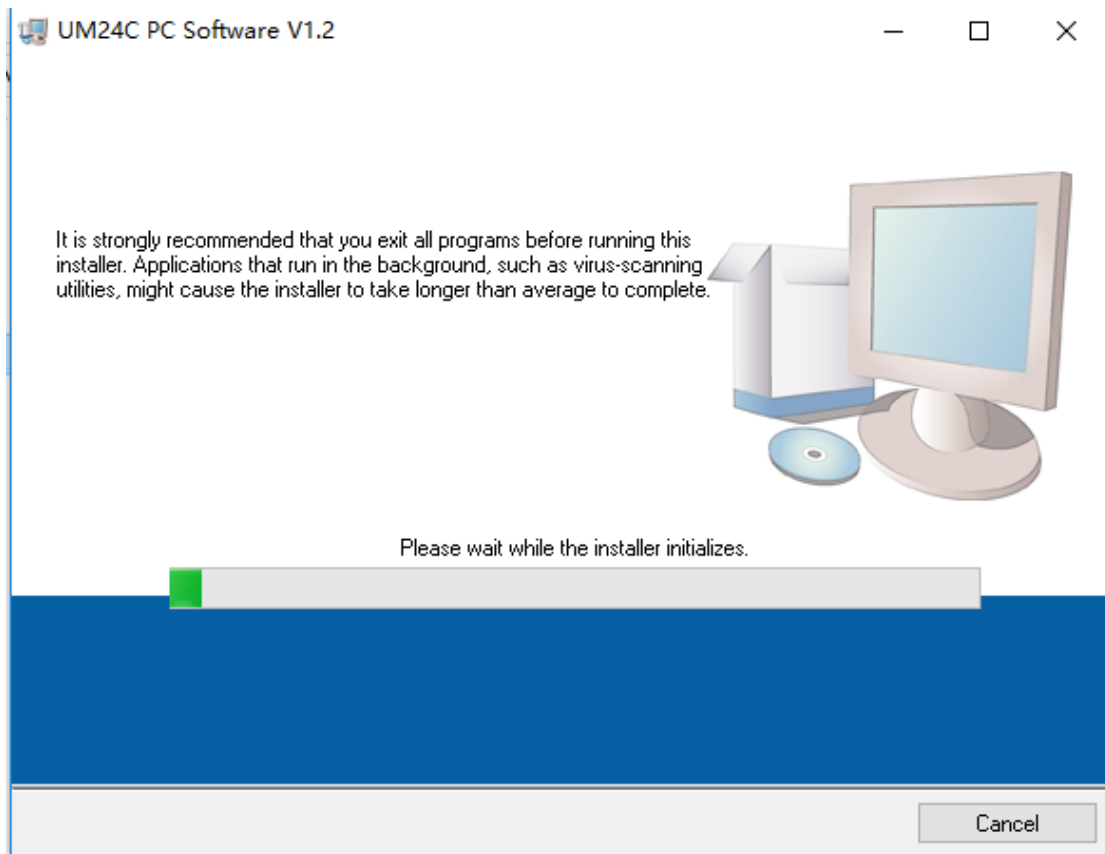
UM24C PC Software V1.2

It is strongly recommended that you exit all programs before running this installer. Applications that run in the background, such as virus-scanning utilities, might cause the installer to take longer than average to complete.

Please wait while the installer initializes.

Cancel